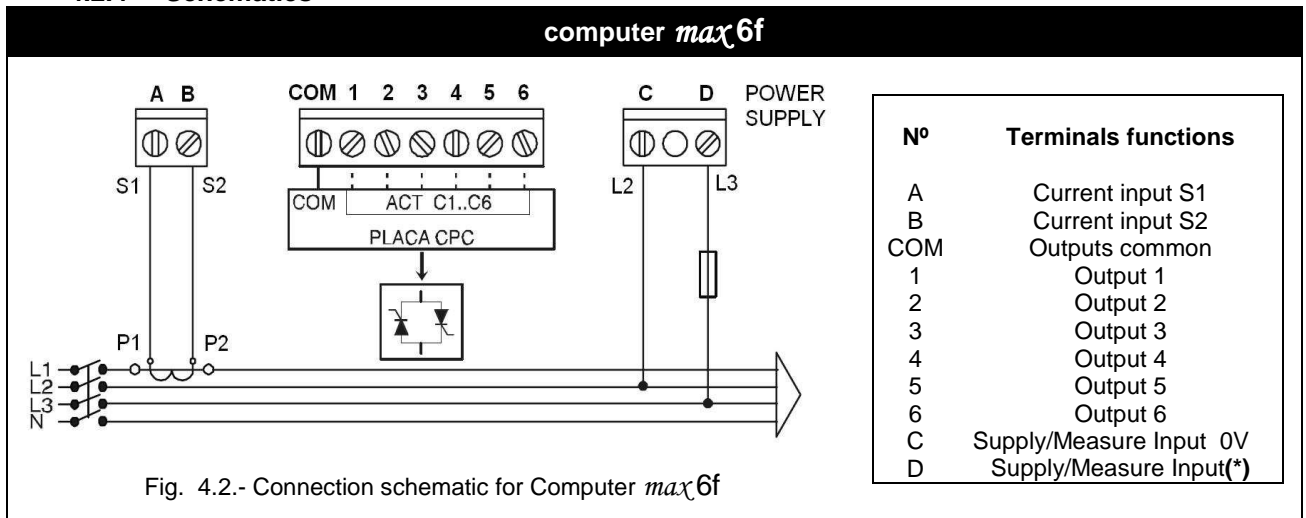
4.2.1 Schematics

computer $max$ 6f

A B

S1 S2

COM 1 2 3 4 5 6

COM ACT C1..C6

PLACA CPC

C D POWER SUPPLY

L2 L3

P1 P2

L1
L2
L3
N

Fig. 4.2.- Connection schematic for Computer $max$ 6f

| Nº | Terminals functions |
|---|---|
| A | Current input S1 |
| B | Current input S2 |
| COM | Outputs common |
| 1 | Output 1 |
| 2 | Output 2 |
| 3 | Output 3 |
| 4 | Output 4 |
| 5 | Output 5 |
| 6 | Output 6 |
| C | Supply/Measure Input 0V |
| D | Supply/Measure Input(*) |